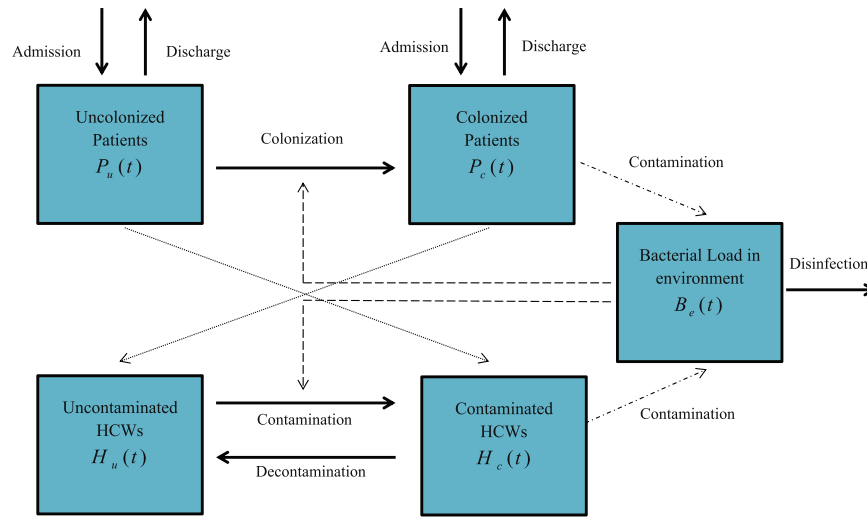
Admission

Discharge

Admission

Discharge

Uncolonized Patients
$P_u(t)$

Colonization

Colonized Patients
$P_c(t)$

Contamination

Bacterial Load in environment
$B_e(t)$

Disinfection

Uncontaminated HCWs
$H_u(t)$

Contamination

Decontamination

Contaminated HCWs
$H_c(t)$

Contamination